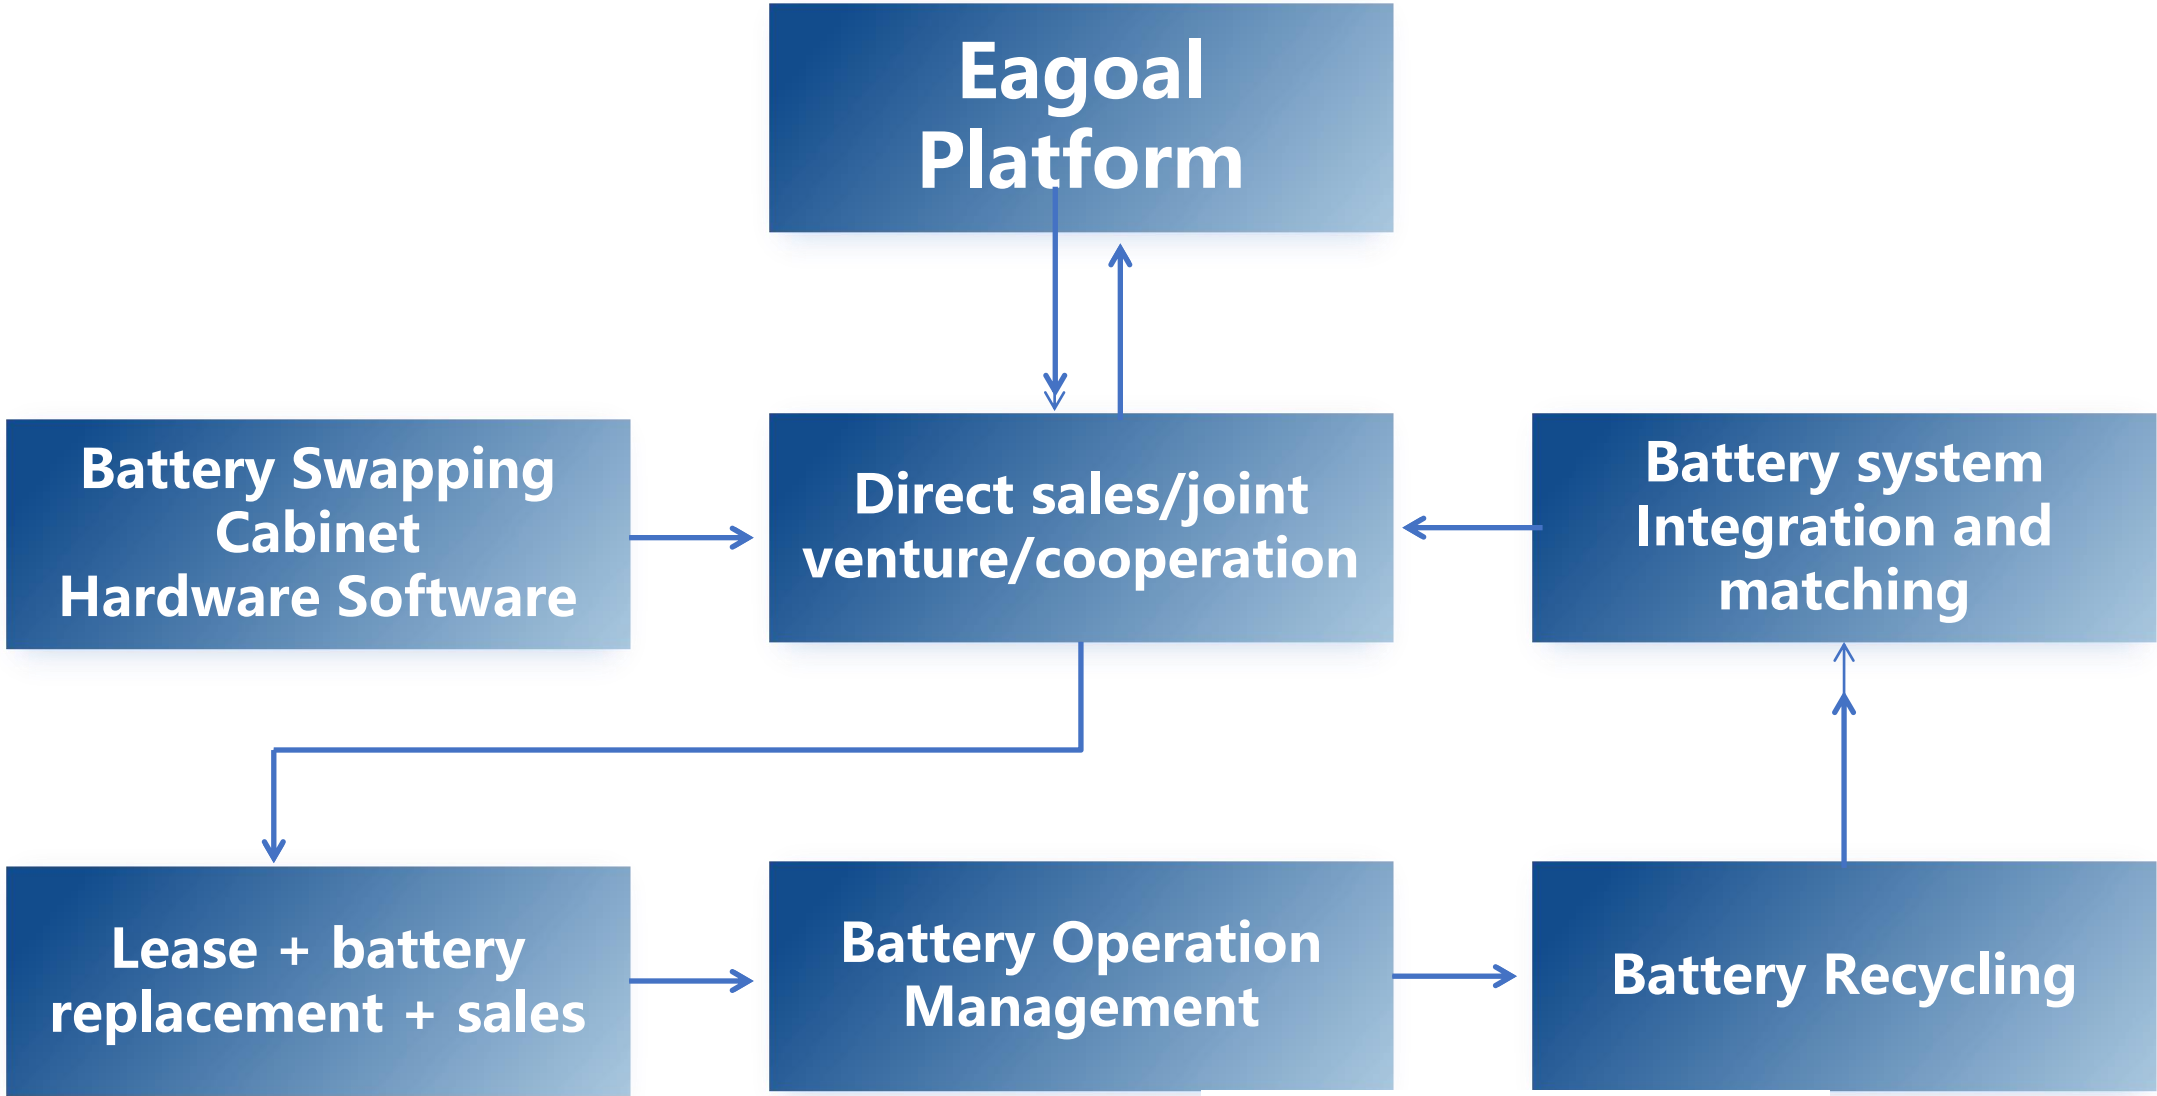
Eagoal Platform

Battery Swapping Cabinet Hardware Software

Direct sales/joint venture/cooperation

Battery system Integration and matching

Lease + battery replacement + sales

Battery Operation Management

Battery Recycling